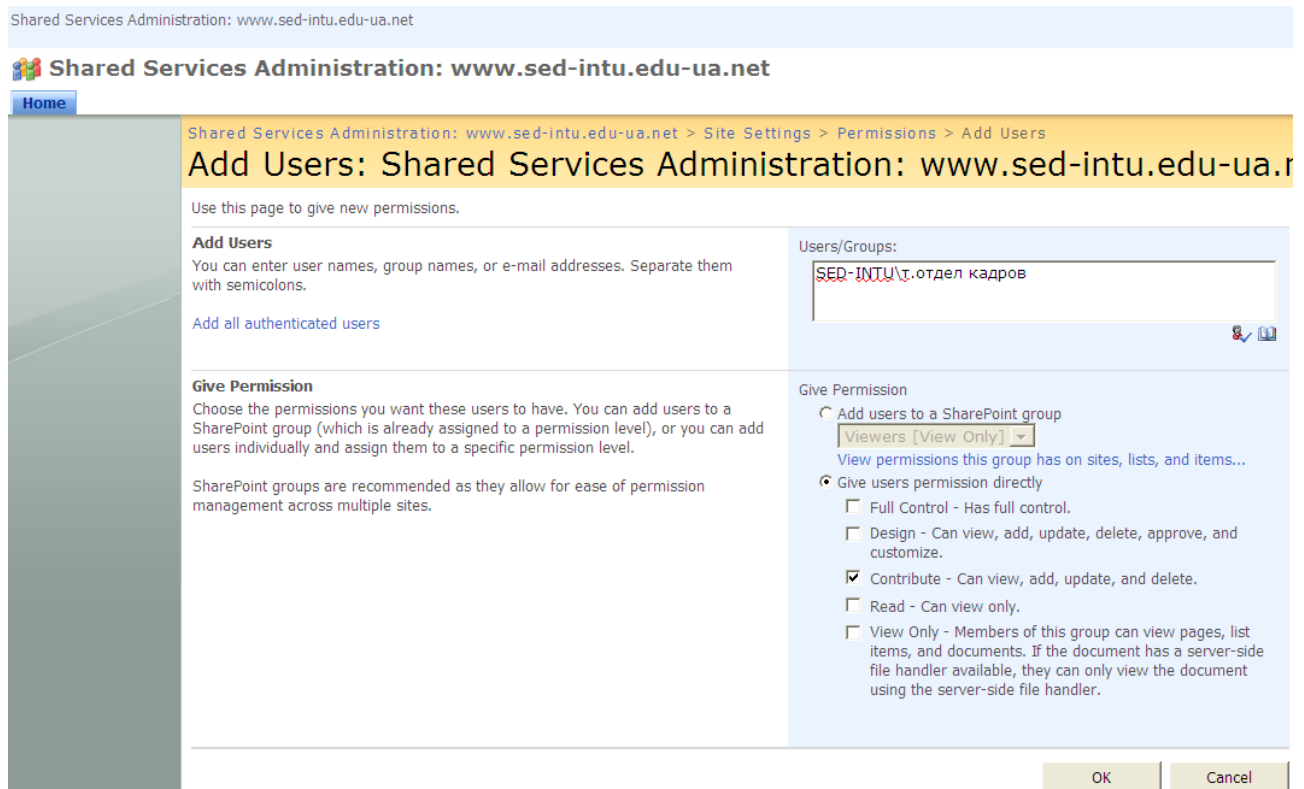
Shared Services Administration: www.sed-intu.edu-ua.net

Shared Services Administration: www.sed-intu.edu-ua.net

Home

Shared Services Administration: www.sed-intu.edu-ua.net > Site Settings > Permissions > Add Users

Add Users: Shared Services Administration: www.sed-intu.edu-ua.n

Use this page to give new permissions.

Add Users
You can enter user names, group names, or e-mail addresses. Separate them with semicolons.

Add all authenticated users

Users/Groups:

SED-INTU\т.отдел кадров

Give Permission
Choose the permissions you want these users to have. You can add users to a SharePoint group (which is already assigned to a permission level), or you can add users individually and assign them to a specific permission level.

SharePoint groups are recommended as they allow for ease of permission management across multiple sites.

Give Permission

Add users to a SharePoint group

Viewers [View Only]

View permissions this group has on sites, lists, and items...

Give users permission directly

Full Control - Has full control.

Design - Can view, add, update, delete, approve, and customize.

Contribute - Can view, add, update, and delete.

Read - Can view only.

View Only - Members of this group can view pages, list items, and documents. If the document has a server-side file handler available, they can only view the document using the server-side file handler.

OK

Cancel